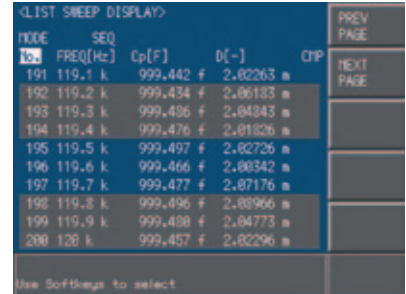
<LIST SWEEP DISPLAY>

MODE SEQ

| No. | FREQ[Hz] | Cp[F] | D[-] | CMP |
|---|---|---|---|---|
| 191 | 119.1 k | 999.442 f | 2.02263 m | |
| 192 | 119.2 k | 999.434 f | 2.06183 m | |
| 193 | 119.3 k | 999.486 f | 2.04843 m | |
| 194 | 119.4 k | 999.476 f | 2.01826 m | |
| 195 | 119.5 k | 999.497 f | 2.02726 m | |
| 196 | 119.6 k | 999.466 f | 2.08342 m | |
| 197 | 119.7 k | 999.477 f | 2.07176 m | |
| 198 | 119.8 k | 999.496 f | 2.03966 m | |
| 199 | 119.9 k | 999.488 f | 2.04773 m | |
| 200 | 120 k | 999.457 f | 2.02296 m | |

Use Softkeys to select

PREV PAGE

NEXT PAGE